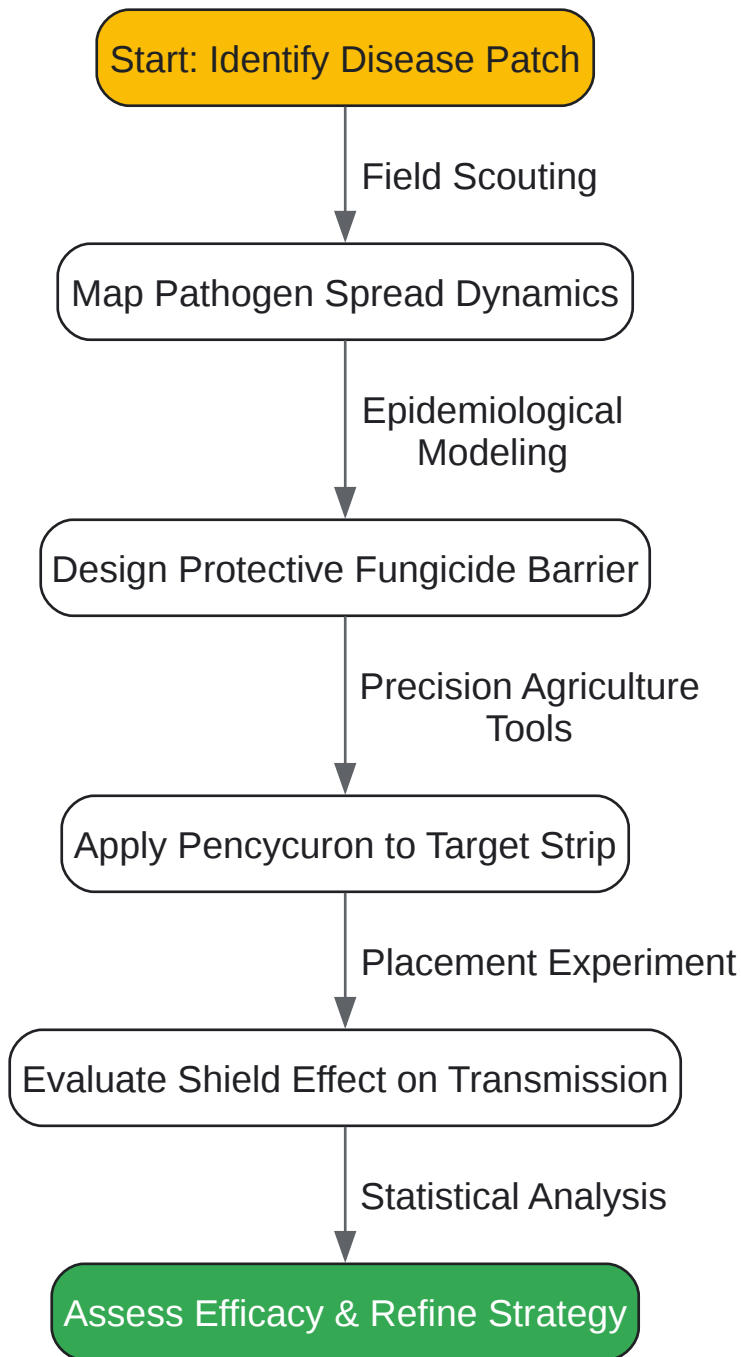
Start: Identify Disease Patch

Field Scouting

Map Pathogen Spread Dynamics

Epidemiological Modeling

Design Protective Fungicide Barrier

Precision Agriculture Tools

Apply Pencycuron to Target Strip

Placement Experiment

Evaluate Shield Effect on Transmission

Statistical Analysis

Assess Efficacy & Refine Strategy